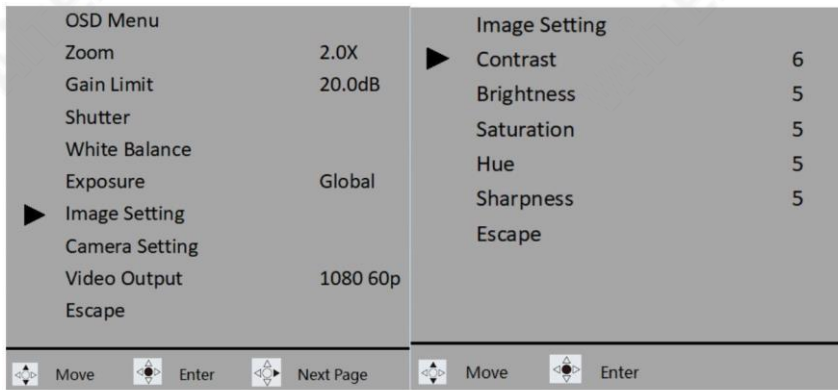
OSD Menu
Zoom 2.0X
Gain Limit 20.0dB
Shutter
White Balance
Exposure Global
Image Setting
Camera Setting
Video Output 1080 60p
Escape

Move Enter Next Page

Image Setting
Contrast 6
Brightness 5
Saturation 5
Hue 5
Sharpness 5
Escape

Move Enter